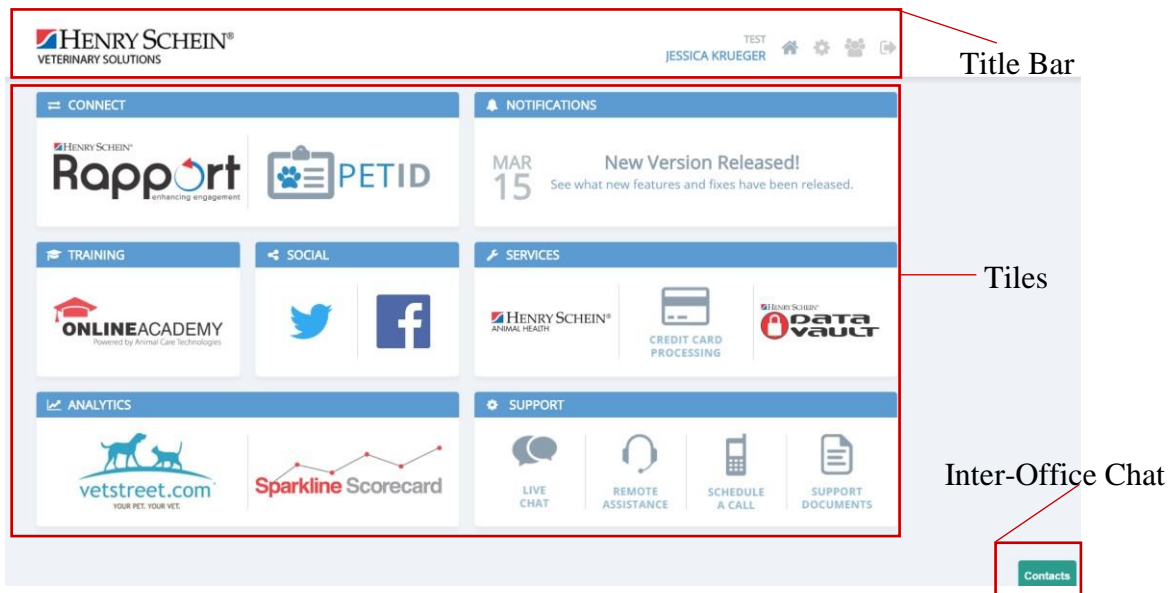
HENRY SCHEIN®
VETERINARY SOLUTIONS

TEST
JESSICA KRUEGER

Title Bar

CONNECT

HENRY SCHEIN®
Rapport
enhancing engagement

PETID

NOTIFICATIONS

MAR
15
New Version Released!
See what new features and fixes have been released.

TRAINING

ONLINEACADEMY
Powered by Animal Care Technologies

SOCIAL

SERVICES

HENRY SCHEIN®
ANIMAL HEALTH

CREDIT CARD PROCESSING

HENRY SCHEIN®
DATA VAULT

Tiles

ANALYTICS

vetstreet.com
YOUR PET. YOUR VET.

Sparkline Scorecard

SUPPORT

LIVE CHAT

REMOTE ASSISTANCE

SCHEDULE A CALL

SUPPORT DOCUMENTS

Inter-Office Chat

Contacts